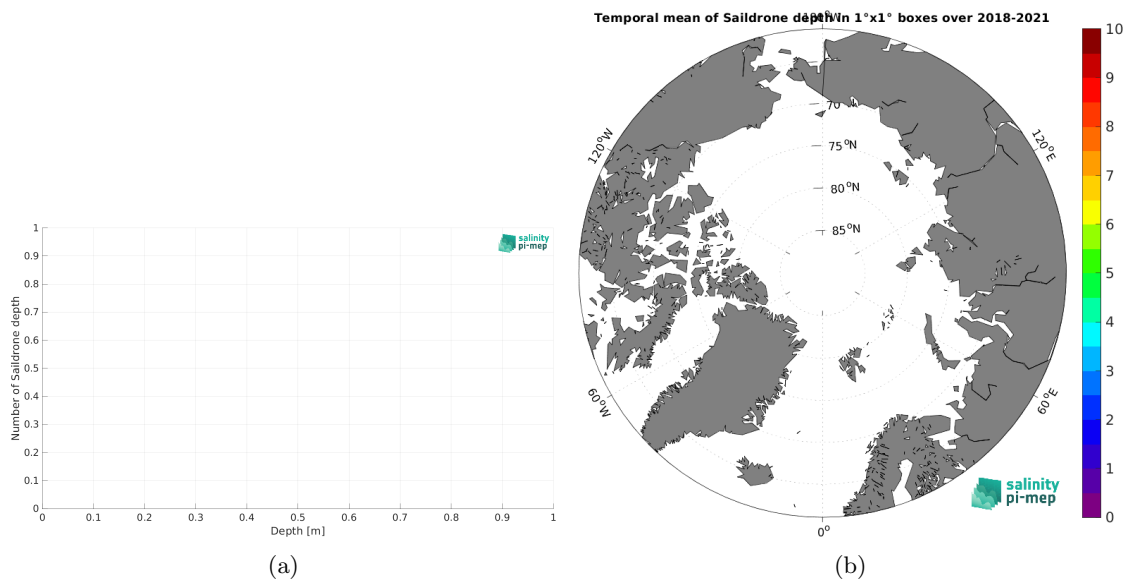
1
0.9
0.8
0.7
0.6
0.5
0.4
0.3
0.2
0.1
0
Number of Saildrone depth
0 0.1 0.2 0.3 0.4 0.5 0.6 0.7 0.8 0.9 1
Depth [m]
salinity pi-mep

(a)

Temporal mean of Saildrone depth in 1°x1° boxes over 2018-2021

180°
70°N
75°N
80°N
85°N
120°W
120°E
60°W
60°E
0°

salinity pi-mep

10
9
8
7
6
5
4
3
2
1
0

(b)